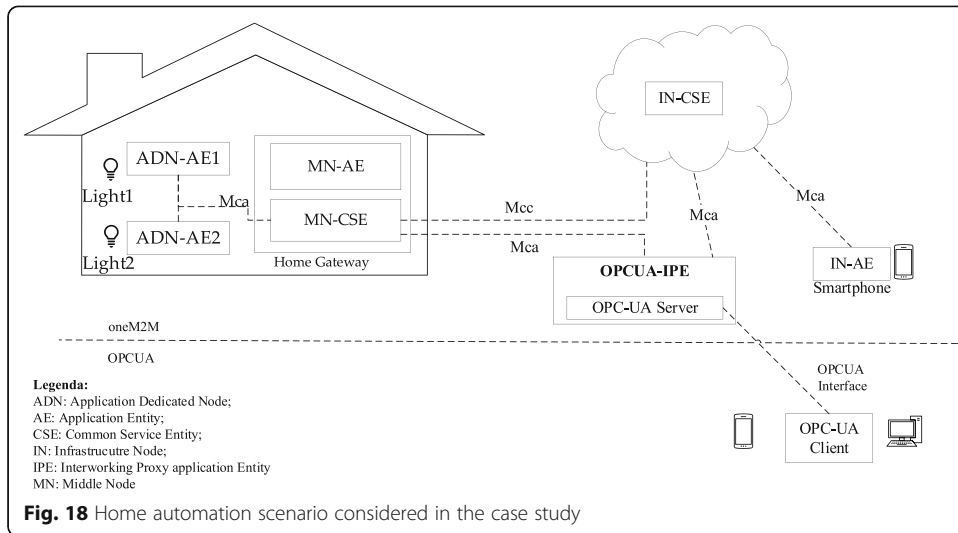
ADN-AE1

Light1

ADN-AE2

Light2

MN-AE

MN-CSE

Home Gateway

Mca

Mcc

Mca

IN-CSE

Mca

Mca

OPCUA-IPE

OPC-UA Server

IN-AE

Smartphone

oneM2M

OPCUA

OPCUA Interface

OPC-UA Client

Legenda:
ADN: Application Dedicated Node;
AE: Application Entity;
CSE: Common Service Entity;
IN: Infrastrucutre Node;
IPE: Interworking Proxy application Entity
MN: Middle Node

Fig. 18 Home automation scenario considered in the case study